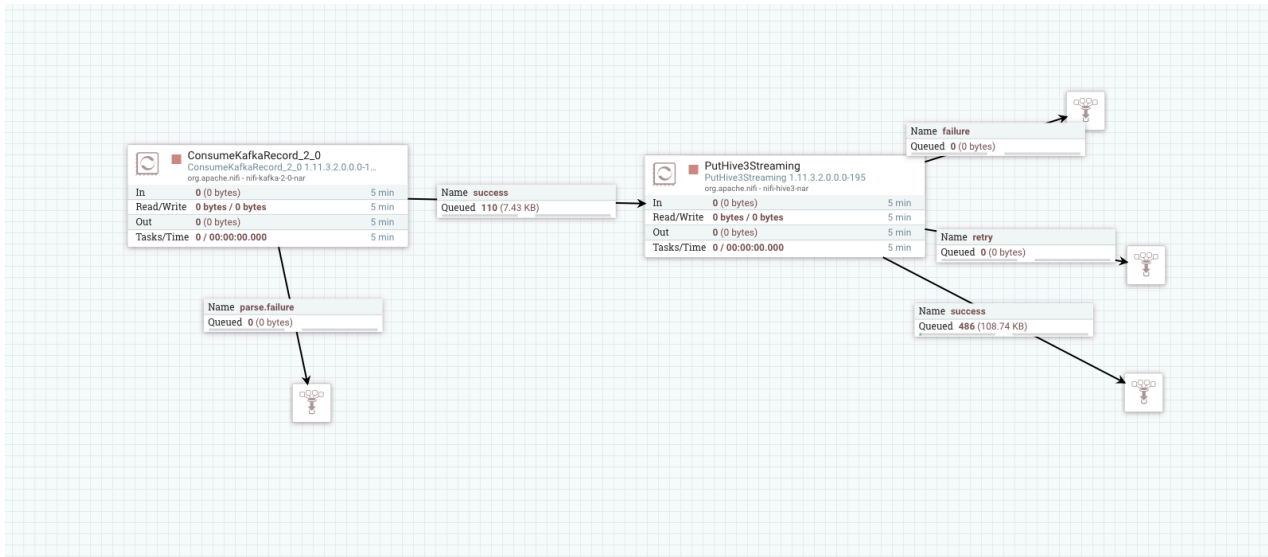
ConsumeKafkaRecord_2_0
ConsumeKafkaRecord_2_0 1.11.3.2.0.0.0-1...
org.apache.nifi - nifi-kafka-2-0-nar

| | | |
|---|---|---|
| In | 0 (0 bytes) | 5 min |
| Read/Write | 0 bytes / 0 bytes | 5 min |
| Out | 0 (0 bytes) | 5 min |
| Tasks/Time | 0 / 00:00:00.000 | 5 min |

Name success
Queued 110 (7.43 KB)

Name parse.failure
Queued 0 (0 bytes)

PutHive3Streaming
PutHive3Streaming 1.11.3.2.0.0.0-195
org.apache.nifi - nifi-hive3-nar

| | | |
|---|---|---|
| In | 0 (0 bytes) | 5 min |
| Read/Write | 0 bytes / 0 bytes | 5 min |
| Out | 0 (0 bytes) | 5 min |
| Tasks/Time | 0 / 00:00:00.000 | 5 min |

Name failure
Queued 0 (0 bytes)

Name retry
Queued 0 (0 bytes)

Name success
Queued 486 (108.74 KB)